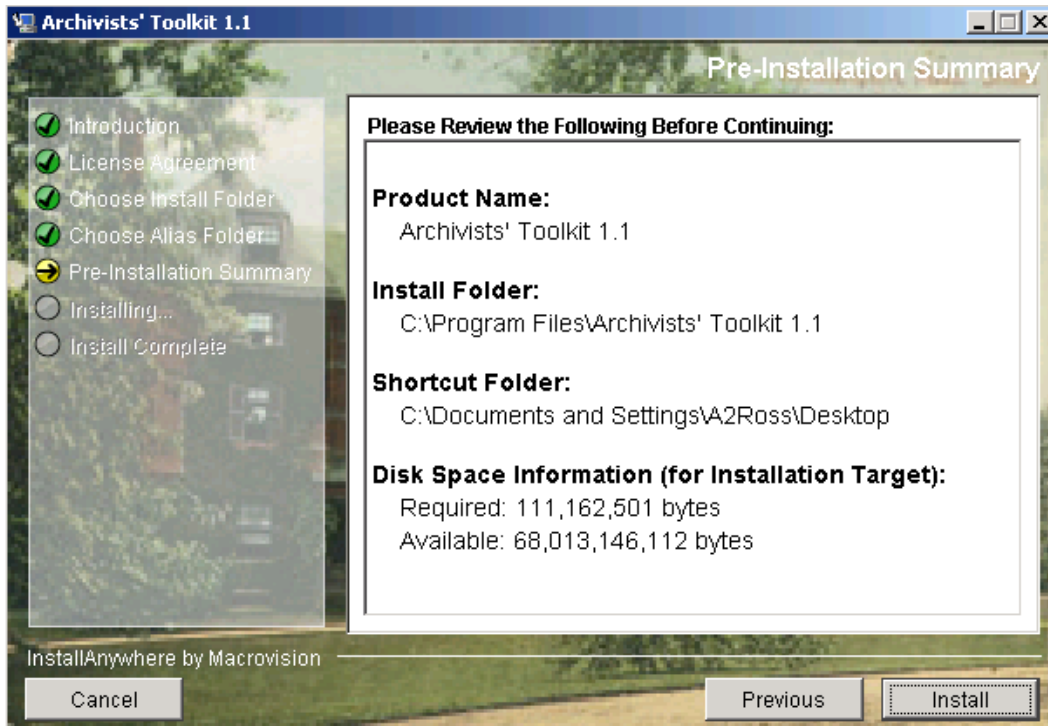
Archivists' Toolkit 1.1

Pre-Installation Summary

Introduction
License Agreement
Choose Install Folder
Choose Alias Folder
Pre-Installation Summary
Installing...
Install Complete

Please Review the Following Before Continuing:

Product Name:
Archivists' Toolkit 1.1

Install Folder:
C:\Program Files\Archivists' Toolkit 1.1

Shortcut Folder:
C:\Documents and Settings\A2Ross\Desktop

Disk Space Information (for Installation Target):
Required: 111,162,501 bytes
Available: 68,013,146,112 bytes

InstallAnywhere by Macrovision

Cancel

Previous

Install